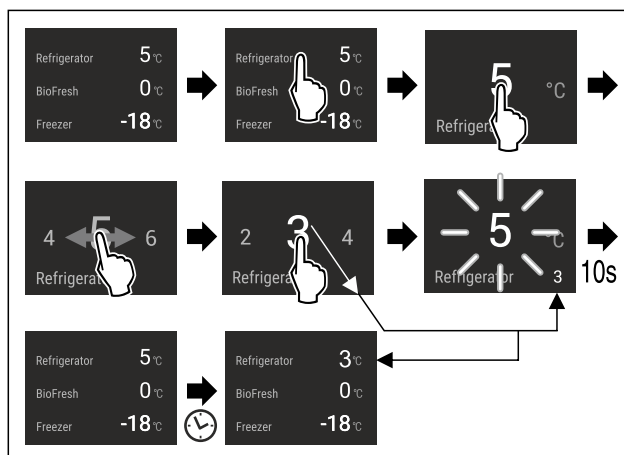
Refrigerator 5°C
BioFresh 0°C
Freezer -18°C

Refrigerator 5°C
BioFresh 0°C
Freezer -18°C

5 °C
Refriger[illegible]

4 5 6
Refrigerat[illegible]

2 3 4
Refrigera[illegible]

5 °C
Refrigerator 3

10s

Refrigerator 5°C
BioFresh 0°C
Freezer -18°C

Refrigerator 3°C
BioFresh 0°C
Freezer -18°C